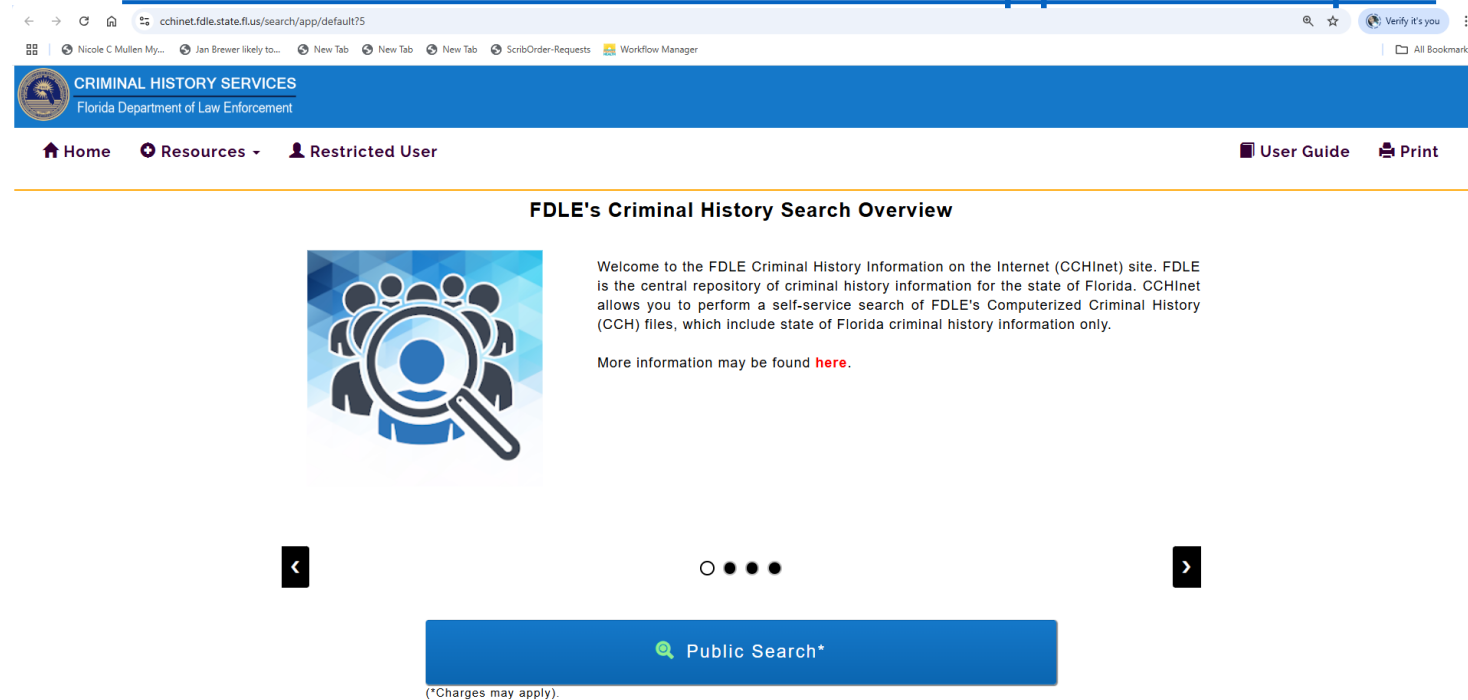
cchinet.fdle.state.fl.us/search/app/default?5

Verify it's you

Nicole C Mullen My... Jan Brewer likely to... New Tab New Tab New Tab ScribOrder-Requests Workflow Manager

All Bookmark

CRIMINAL HISTORY SERVICES
Florida Department of Law Enforcement

Home Resources Restricted User User Guide Print

FDLE's Criminal History Search Overview

Welcome to the FDLE Criminal History Information on the Internet (CCHInet) site. FDLE is the central repository of criminal history information for the state of Florida. CCHInet allows you to perform a self-service search of FDLE's Computerized Criminal History (CCH) files, which include state of Florida criminal history information only.

More information may be found here.

Public Search*

(*Charges may apply).